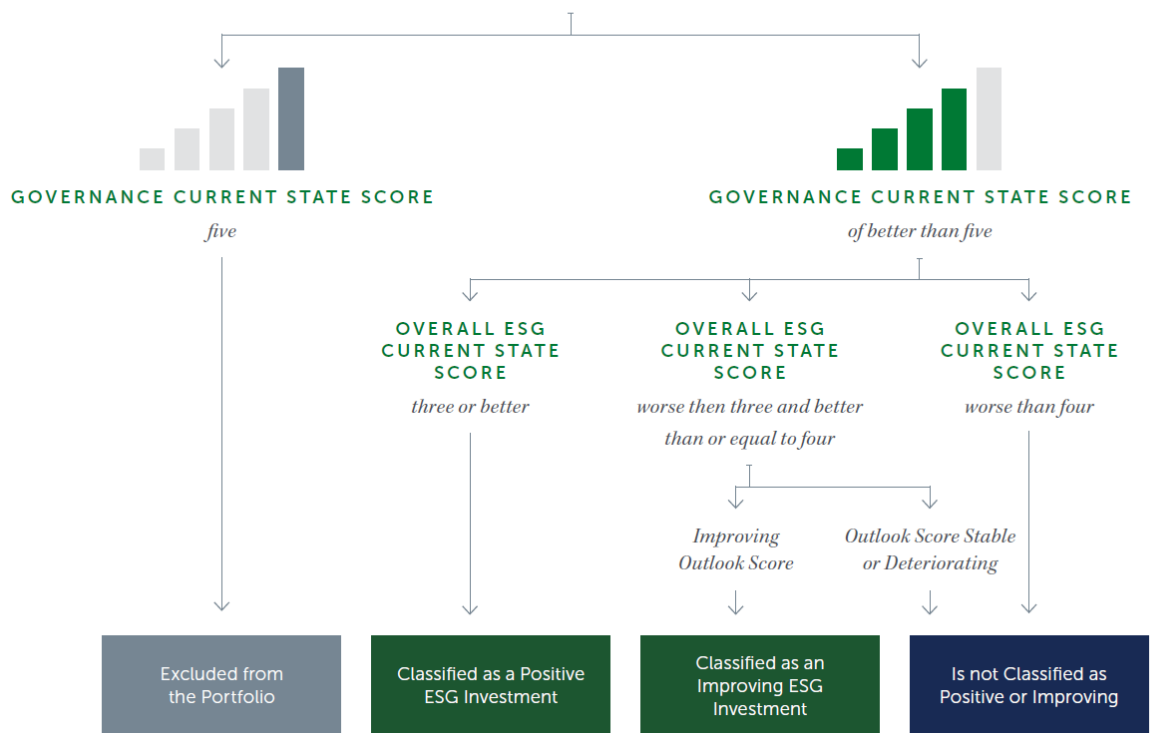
GOVERNANCE CURRENT STATE SCORE
five

GOVERNANCE CURRENT STATE SCORE
of better than five

OVERALL ESG CURRENT STATE SCORE
three or better

OVERALL ESG CURRENT STATE SCORE
worse then three and better than or equal to four

OVERALL ESG CURRENT STATE SCORE
worse than four

Improving Outlook Score

Outlook Score Stable or Deteriorating

Excluded from the Portfolio

Classified as a Positive ESG Investment

Classified as an Improving ESG Investment

Is not Classified as Positive or Improving